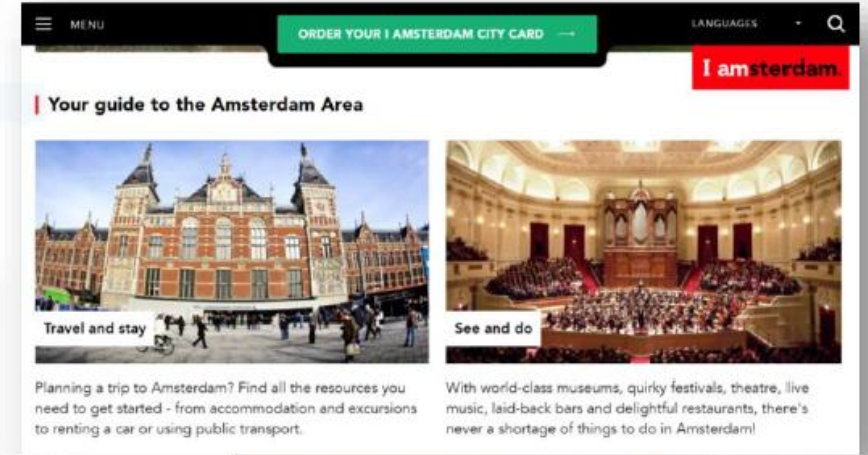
MENU

ORDER YOUR I AMSTERDAM CITY CARD →

LANGUAGES

I amsterdam.

Your guide to the Amsterdam Area

Travel and stay

Planning a trip to Amsterdam? Find all the resources you need to get started - from accommodation and excursions to renting a car or using public transport.

See and do

With world-class museums, quirky festivals, theatre, live music, laid-back bars and delightful restaurants, there's never a shortage of things to do in Amsterdam!